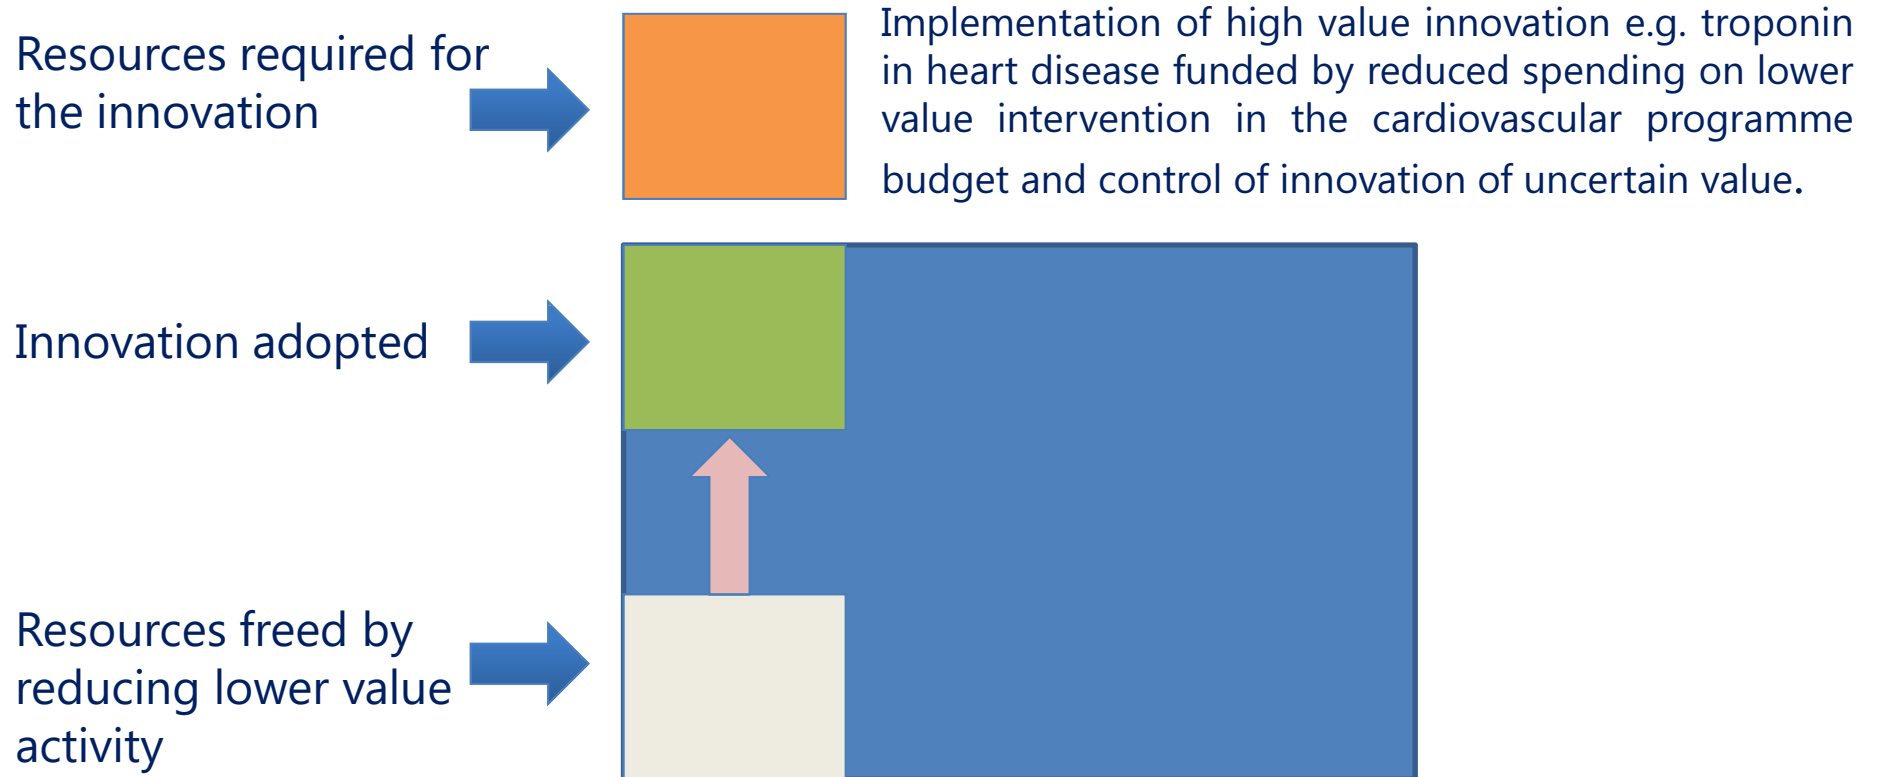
Resources required for the innovation

Implementation of high value innovation e.g. troponin in heart disease funded by reduced spending on lower value intervention in the cardiovascular programme budget and control of innovation of uncertain value.

Innovation adopted

Resources freed by reducing lower value activity